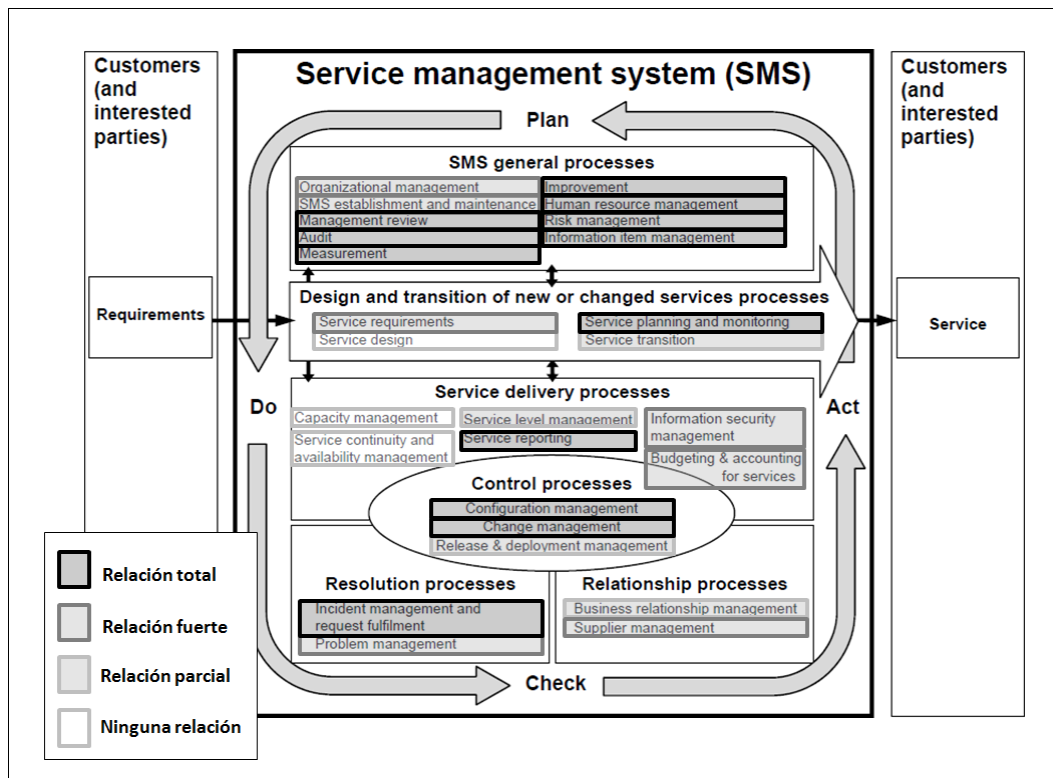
Customers (and interested parties)

Service management system (SMS)

Customers (and interested parties)

Plan

SMS general processes

Organizational management
SMS establishment and maintenance
Management review
Audit
Measurement

Improvement
Human resource management
Risk management
Information item management

Requirements

Design and transition of new or changed services processes

Service requirements
Service design

Service planning and monitoring
Service transition

Service

Service delivery processes

Do

Capacity management
Service continuity and availability management

Service level management
Service reporting

Information security management
Budgeting & accounting for services

Act

Control processes

Configuration management
Change management
Release & deployment management

Resolution processes

Incident management and request fulfilment
Problem management

Relationship processes

Business relationship management
Supplier management

Check

Relación total

Relación fuerte

Relación parcial

Ninguna relación